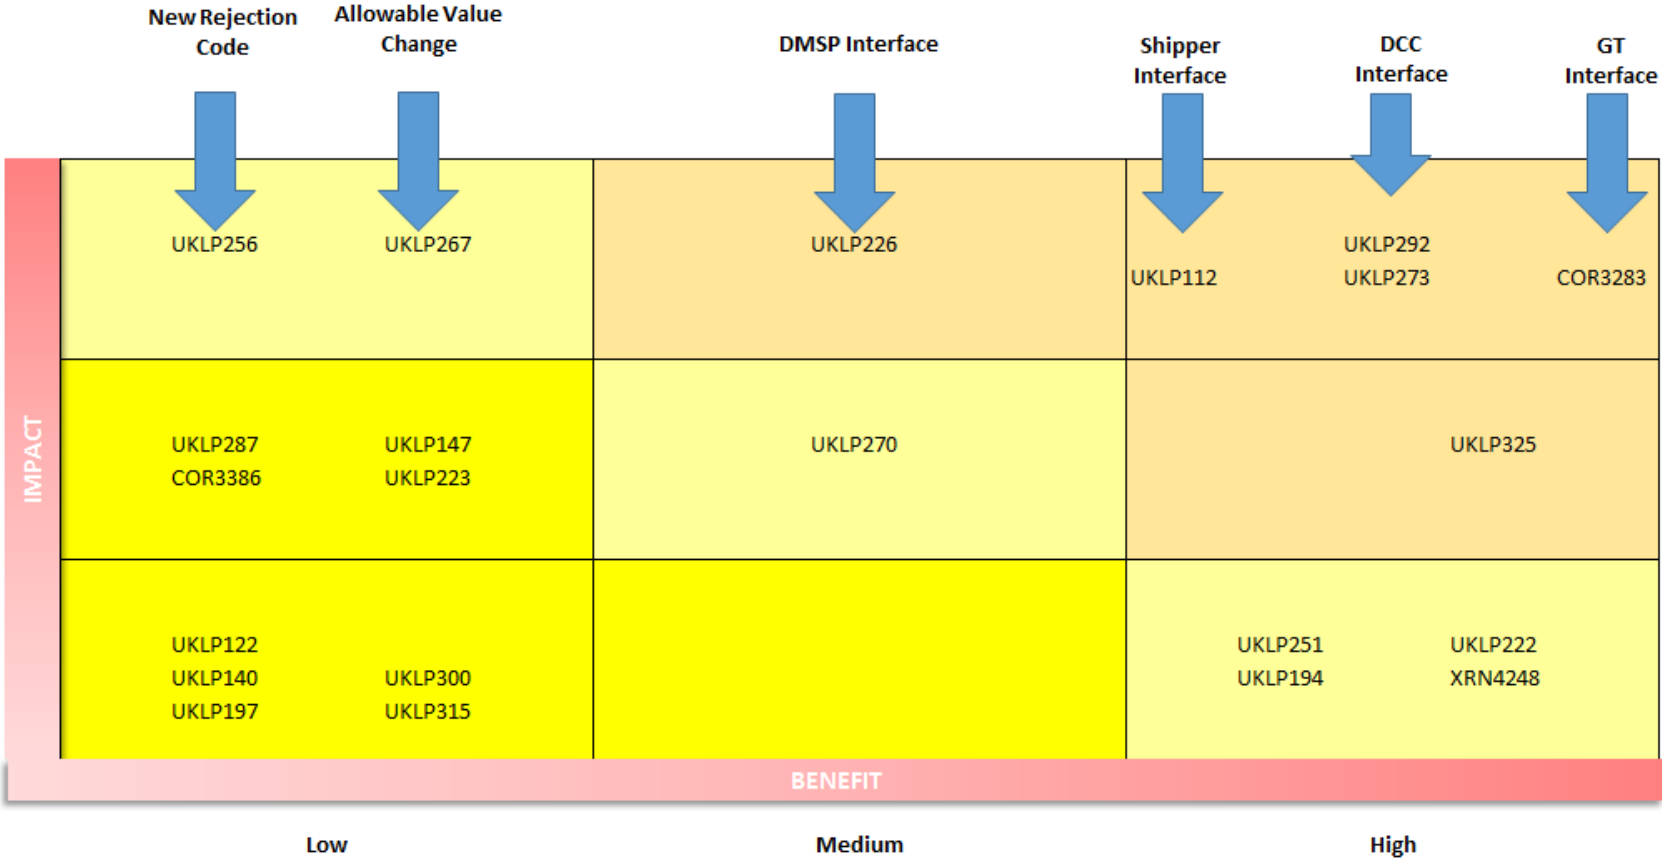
New Rejection Code

Allowable Value Change

DMSP Interface

Shipper Interface

DCC Interface

GT Interface

IMPACT

| | | |
|---|---|---|
| UKLP256 UKLP267 | UKLP226 | UKLP112 UKLP292 UKLP273 COR3283 |
| UKLP287 COR3386 UKLP147 UKLP223 | UKLP270 | UKLP325 |
| UKLP122 UKLP140 UKLP197 UKLP300 UKLP315 | | UKLP251 UKLP194 UKLP222 XRN4248 |

BENEFIT

Low

Medium

High